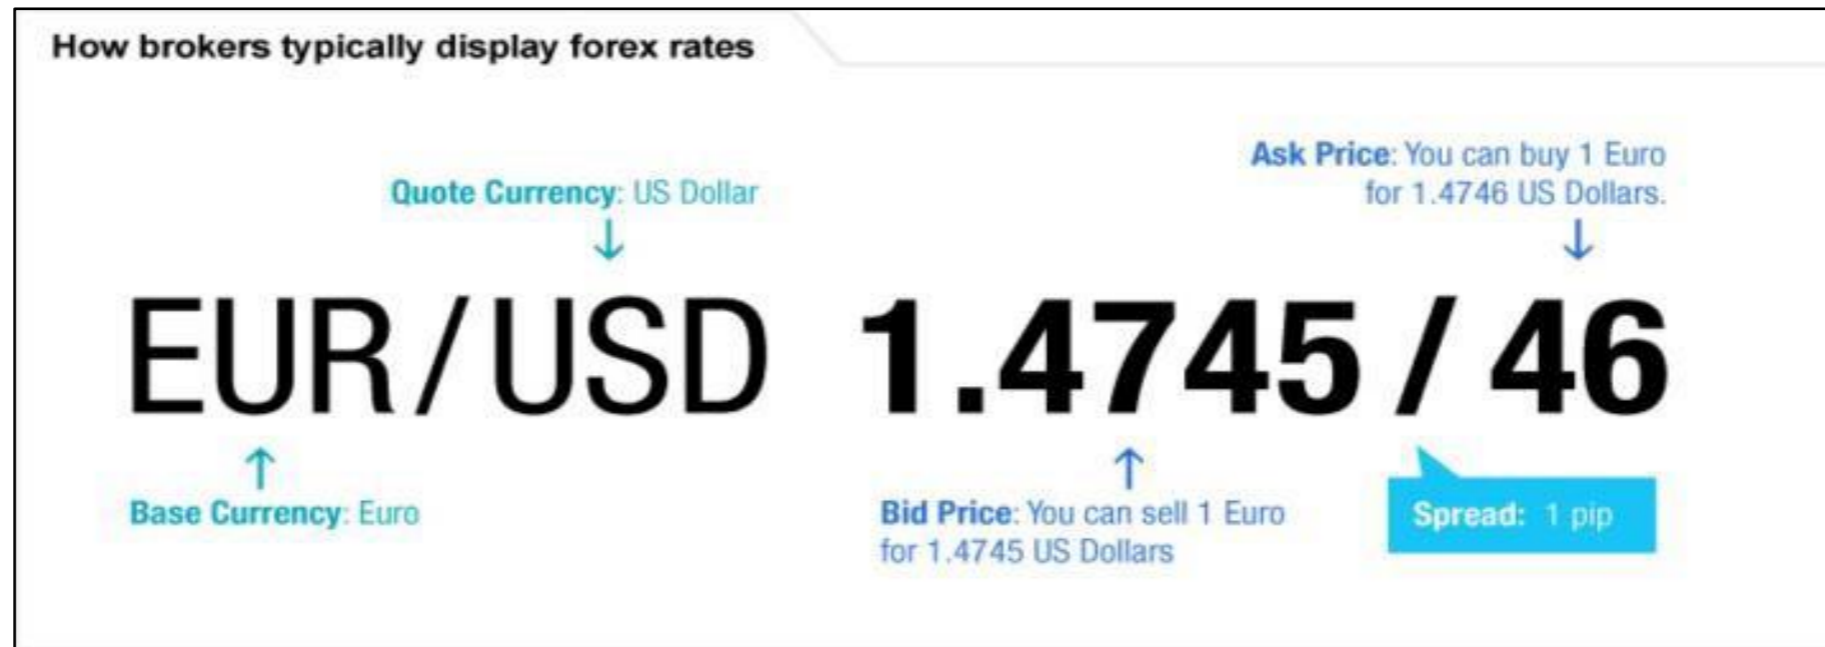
How brokers typically display forex rates

Ask Price: You can buy 1 Euro for 1.4746 US Dollars.

Quote Currency: US Dollar

EUR/USD 1.4745 / 46

Base Currency: Euro

Bid Price: You can sell 1 Euro for 1.4745 US Dollars

Spread: 1 pip